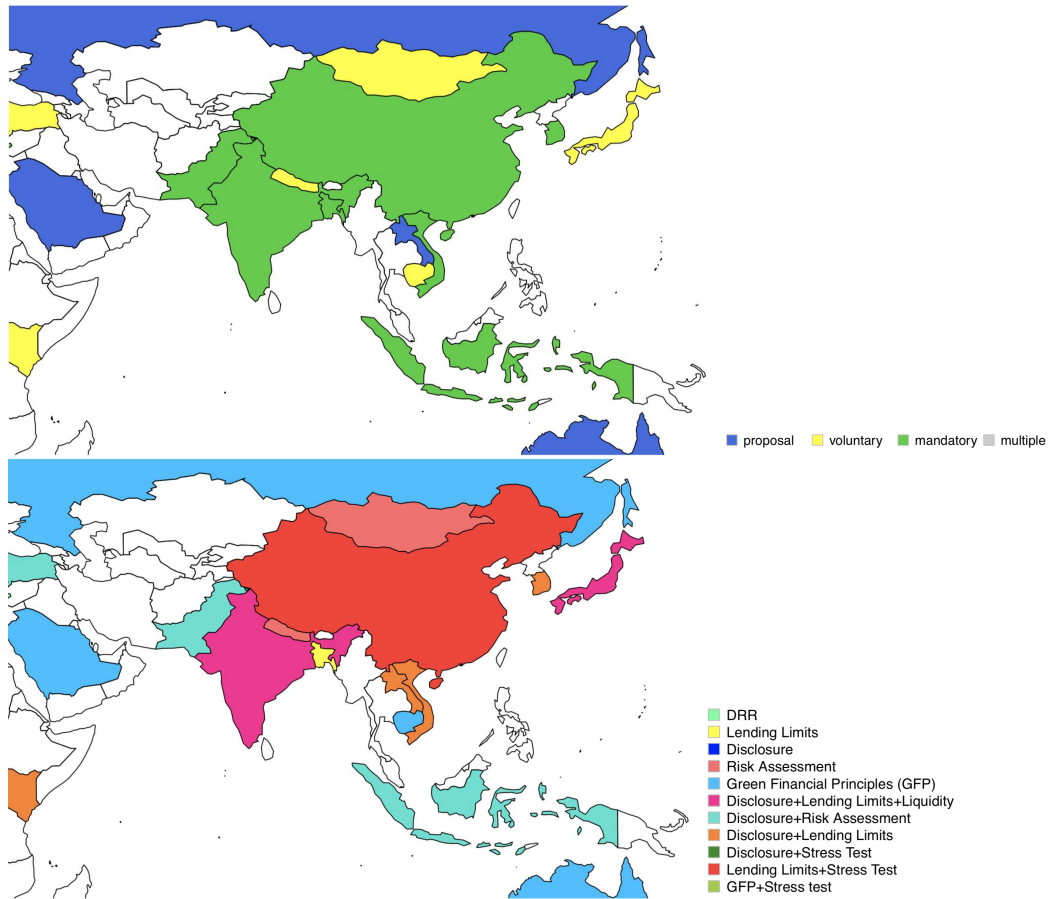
proposal voluntary mandatory multiple

DRR
Lending Limits
Disclosure
Risk Assessment
Green Financial Principles (GFP)
Disclosure+Lending Limits+Liquidity
Disclosure+Risk Assessment
Disclosure+Lending Limits
Disclosure+Stress Test
Lending Limits+Stress Test
GFP+Stress test